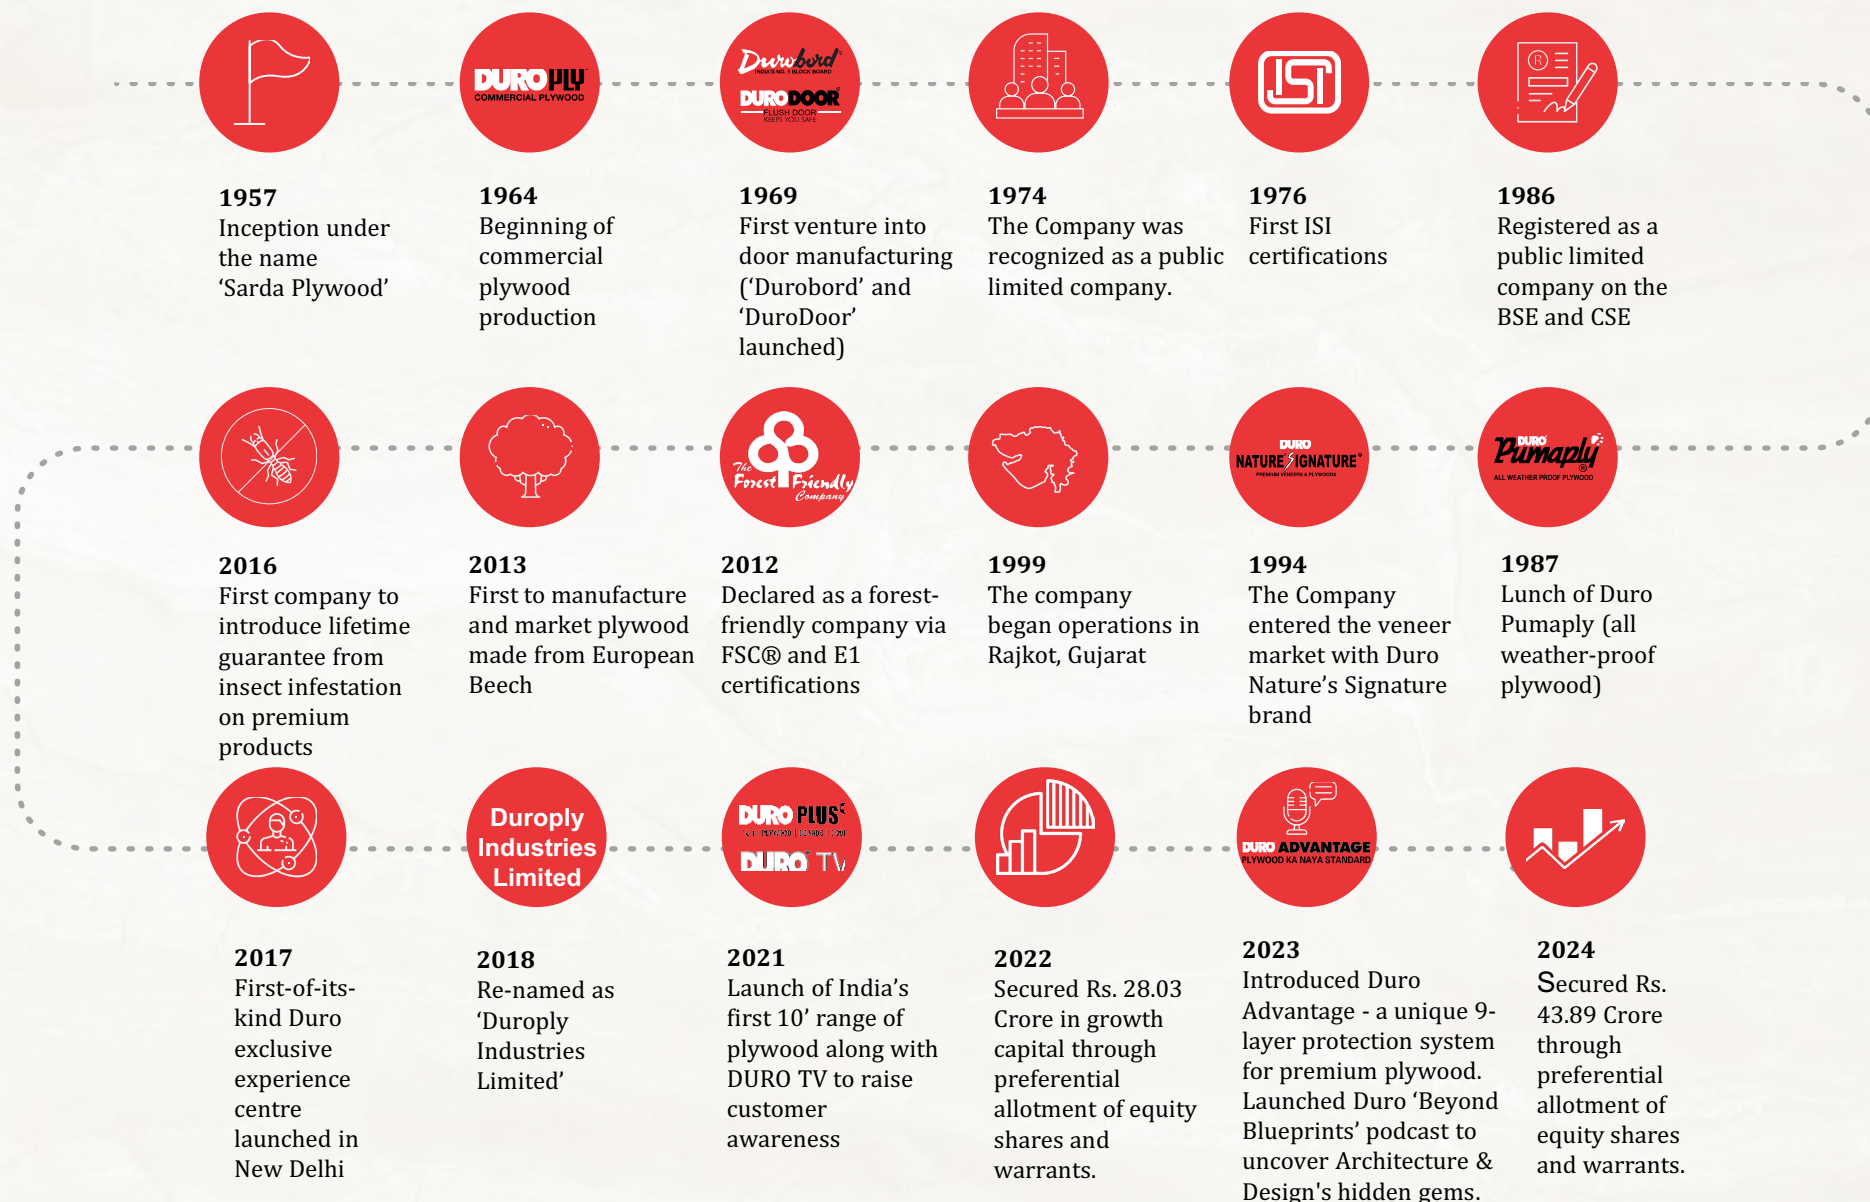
DUROPLY
COMMERCIAL PLYWOOD

Durobord
INDIA'S NO.1 BLOCK BOARD
DURODOOR
FLUSH DOOR
KEEPS YOU SAFE

ISI

1957
Inception under the name 'Sarda Plywood'

1964
Beginning of commercial plywood production

1969
First venture into door manufacturing ('Durobord' and 'DuroDoor' launched)

1974
The Company was recognized as a public limited company.

1976
First ISI certifications

1986
Registered as a public limited company on the BSE and CSE

The Forest Friendly Company

DURO NATURE SIGNATURE
PREMIUM VENEERS & PLYWOODS

DURO Pumaply
ALL WEATHER PROOF PLYWOOD

2016
First company to introduce lifetime guarantee from insect infestation on premium products

2013
First to manufacture and market plywood made from European Beech

2012
Declared as a forest-friendly company via FSC® and E1 certifications

1999
The company began operations in Rajkot, Gujarat

1994
The Company entered the veneer market with Duro Nature's Signature brand

1987
Lunch of Duro Pumaply (all weather-proof plywood)

Duroply Industries Limited

DURO PLUS
DURO TV

DURO ADVANTAGE
PLYWOOD KA NAYA STANDARD

2017
First-of-its-kind Duro exclusive experience centre launched in New Delhi

2018
Re-named as 'Duroply Industries Limited'

2021
Launch of India's first 10' range of plywood along with DURO TV to raise customer awareness

2022
Secured Rs. 28.03 Crore in growth capital through preferential allotment of equity shares and warrants.

2023
Introduced Duro Advantage - a unique 9-layer protection system for premium plywood. Launched Duro 'Beyond Blueprints' podcast to uncover Architecture & Design's hidden gems.

2024
Secured Rs. 43.89 Crore through preferential allotment of equity shares and warrants.